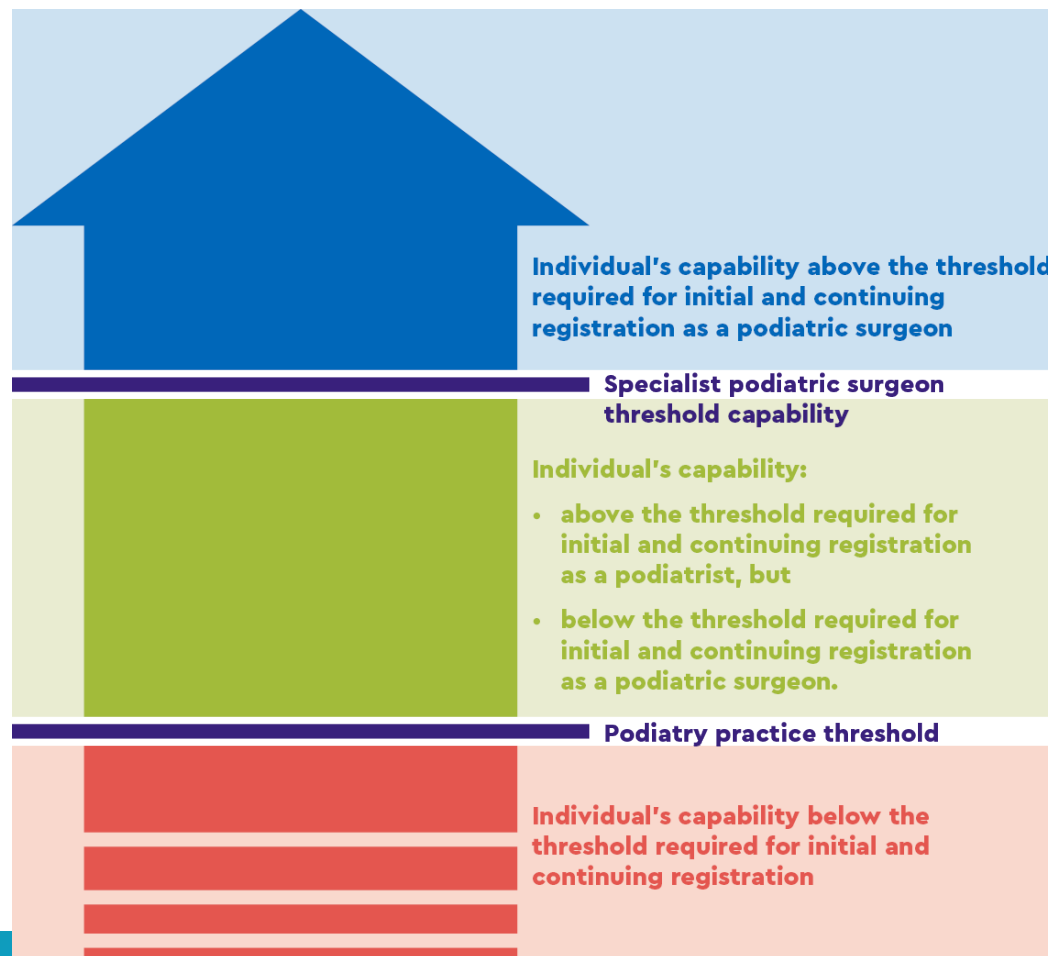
Individual's capability above the threshold required for initial and continuing registration as a podiatric surgeon

Specialist podiatric surgeon threshold capability

Individual's capability:

• above the threshold required for initial and continuing registration as a podiatrist, but

• below the threshold required for initial and continuing registration as a podiatric surgeon.

Podiatry practice threshold

Individual's capability below the threshold required for initial and continuing registration